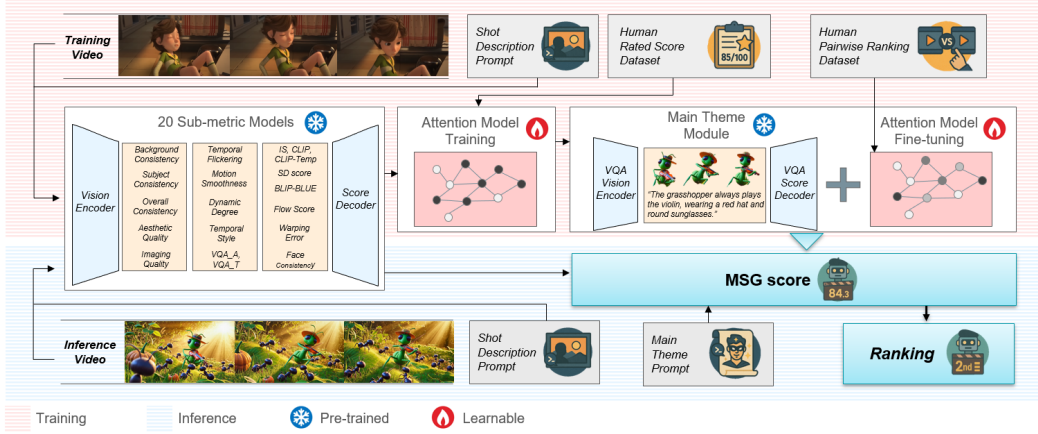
Training Video

Shot Description Prompt

Human Rated Score Dataset

85/100

Human Pairwise Ranking Dataset

VS

20 Sub-metric Models

Vision Encoder

Background Consistency
Subject Consistency
Overall Consistency
Aesthetic Quality
Imaging Quality

Temporal Flickering
Motion Smoothness
Dynamic Degree
Temporal Style
VQA_A, VQA_T

IS, CLIP, CLIP-Temp
SD score
BLIP-BLUE
Flow Score
Warping Error
Face Consistency

Score Decoder

Attention Model Training

Main Theme Module

VQA Vision Encoder

"The grasshopper always plays the violin, wearing a red hat and round sunglasses."

VQA Score Decoder

Attention Model Fine-tuning

MSG score

84.3

Inference Video

Shot Description Prompt

Main Theme Prompt

Ranking

2nd

Training Inference Pre-trained Learnable